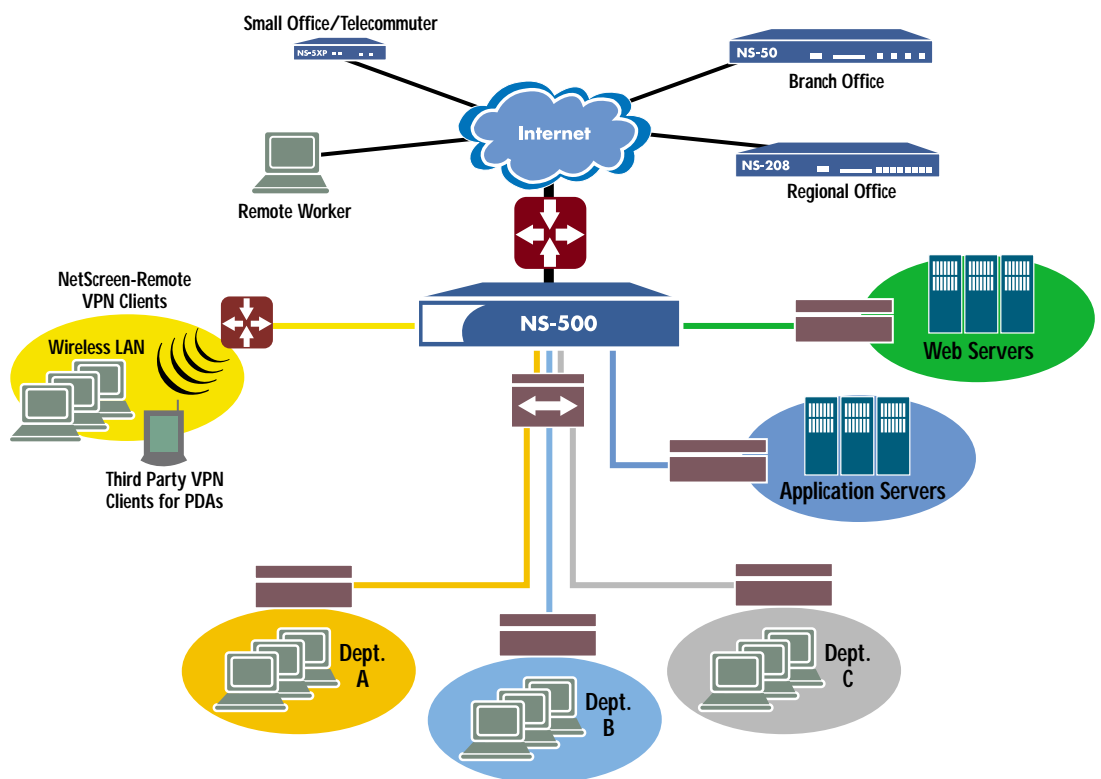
Small Office/Telecommuter

NS-5XP

NS-50

Branch Office

Internet

NS-208

Regional Office

Remote Worker

NetScreen-Remote VPN Clients

Wireless LAN

Third Party VPN Clients for PDAs

NS-500

Web Servers

Application Servers

Dept. A

Dept. B

Dept. C